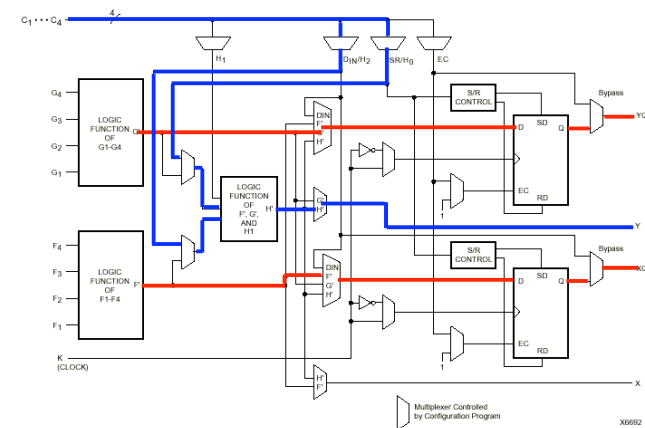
C1 • • • C4
4
H1
DIN/H2
SR/H0
EC
G4
G3
G2
G1
LOGIC FUNCTION OF G1-G4
G'
S/R CONTROL
Bypass
YQ
DIN
F'
G'
H'
D
SD
Q
LOGIC FUNCTION OF F', G', AND H1
H'
G'
H'
EC
RD
1
Y
F4
F3
F2
F1
LOGIC FUNCTION OF F1-F4
F'
S/R CONTROL
Bypass
XQ
DIN
F'
G'
H'
D
SD
Q
EC
RD
1
K (CLOCK)
H'
F'
X
Multiplexer Controlled by Configuration Program
X6692